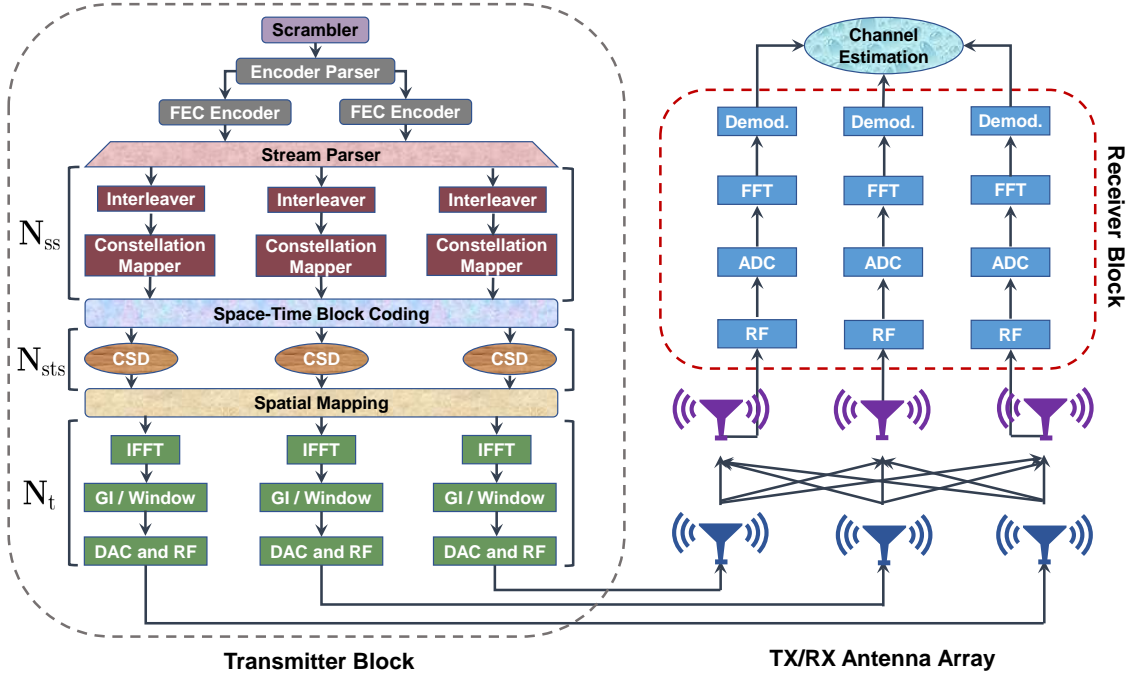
Scrambler

Encoder Parser

FEC Encoder FEC Encoder

Stream Parser

$N_{ss}$

Interleaver Interleaver Interleaver

Constellation Mapper Constellation Mapper Constellation Mapper

Space-Time Block Coding

$N_{sts}$

CSD CSD CSD

Spatial Mapping

$N_t$

IFFT IFFT IFFT

GI / Window GI / Window GI / Window

DAC and RF DAC and RF DAC and RF

Transmitter Block

Channel Estimation

Demod. Demod. Demod.

FFT FFT FFT

ADC ADC ADC

RF RF RF

Receiver Block

TX/RX Antenna Array